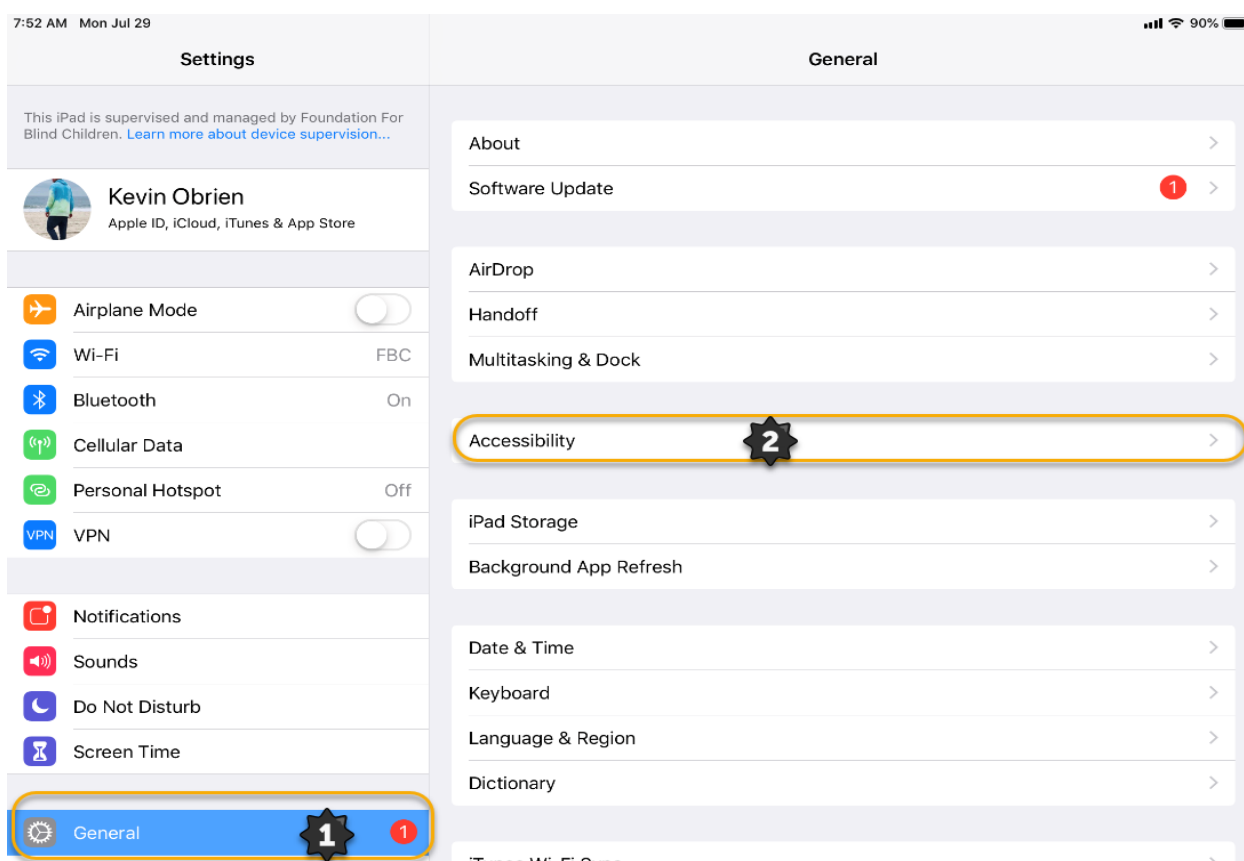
7:52 AM Mon Jul 29

90%

Settings

This iPad is supervised and managed by Foundation For Blind Children. Learn more about device supervision...

Kevin Obrien
Apple ID, iCloud, iTunes & App Store

Airplane Mode
Wi-Fi FBC
Bluetooth On
Cellular Data
Personal Hotspot Off
VPN VPN

Notifications
Sounds
Do Not Disturb
Screen Time

General 1 1

General

About
Software Update 1

AirDrop
Handoff
Multitasking & Dock

Accessibility 2

iPad Storage
Background App Refresh

Date & Time
Keyboard
Language & Region
Dictionary

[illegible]